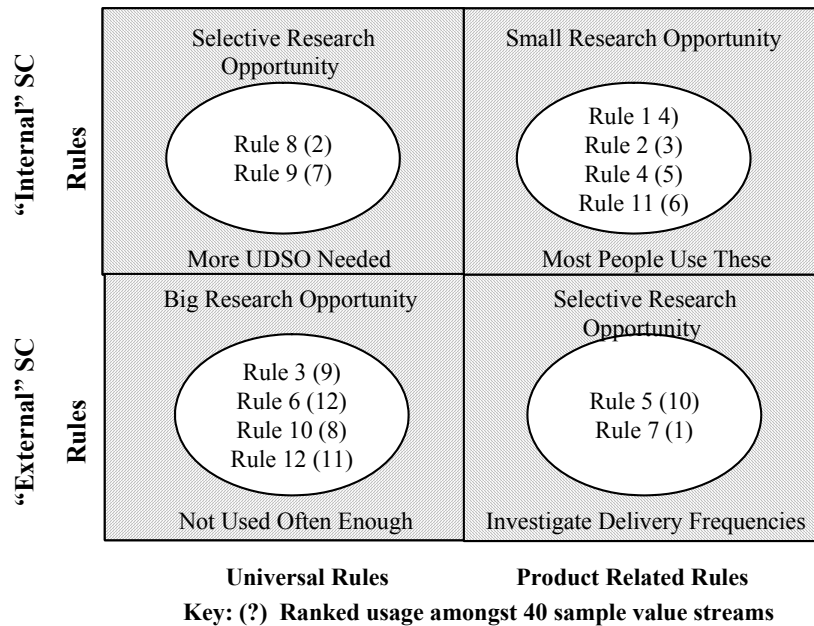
"Internal" SC Rules

Selective Research Opportunity

Rule 8 (2)
Rule 9 (7)

More UDSO Needed

Small Research Opportunity

Rule 1 4)
Rule 2 (3)
Rule 4 (5)
Rule 11 (6)

Most People Use These

"External" SC Rules

Big Research Opportunity

Rule 3 (9)
Rule 6 (12)
Rule 10 (8)
Rule 12 (11)

Not Used Often Enough

Selective Research Opportunity

Rule 5 (10)
Rule 7 (1)

Investigate Delivery Frequencies

Universal Rules

Product Related Rules

Key: (?) Ranked usage amongst 40 sample value streams